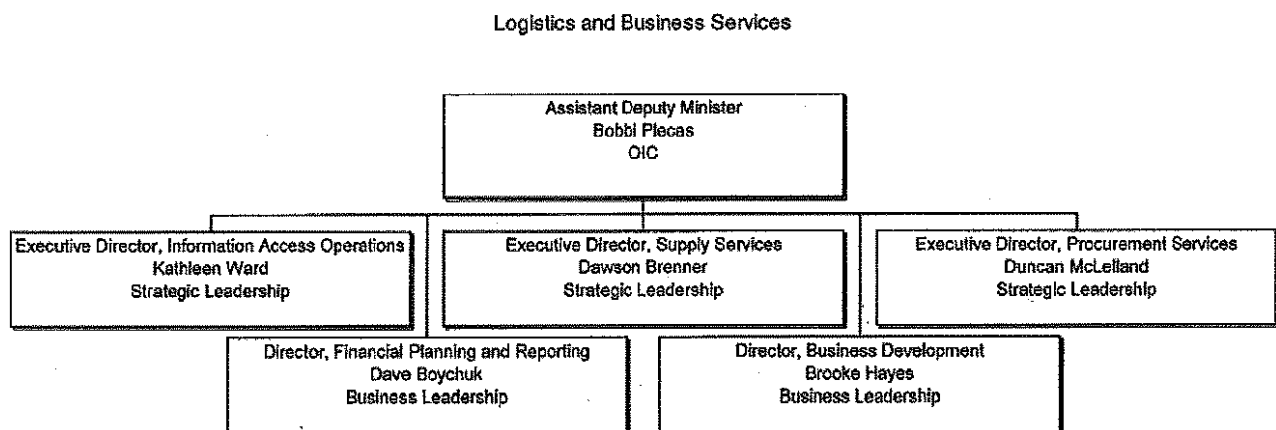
Logistics and Business Services

Assistant Deputy Minister
Bobbi Plecas
OIC

Executive Director, Information Access Operations
Kathleen Ward
Strategic Leadership

Executive Director, Supply Services
Dawson Brenner
Strategic Leadership

Executive Director, Procurement Services
Duncan McLelland
Strategic Leadership

Director, Financial Planning and Reporting
Dave Boychuk
Business Leadership

Director, Business Development
Brooke Hayes
Business Leadership